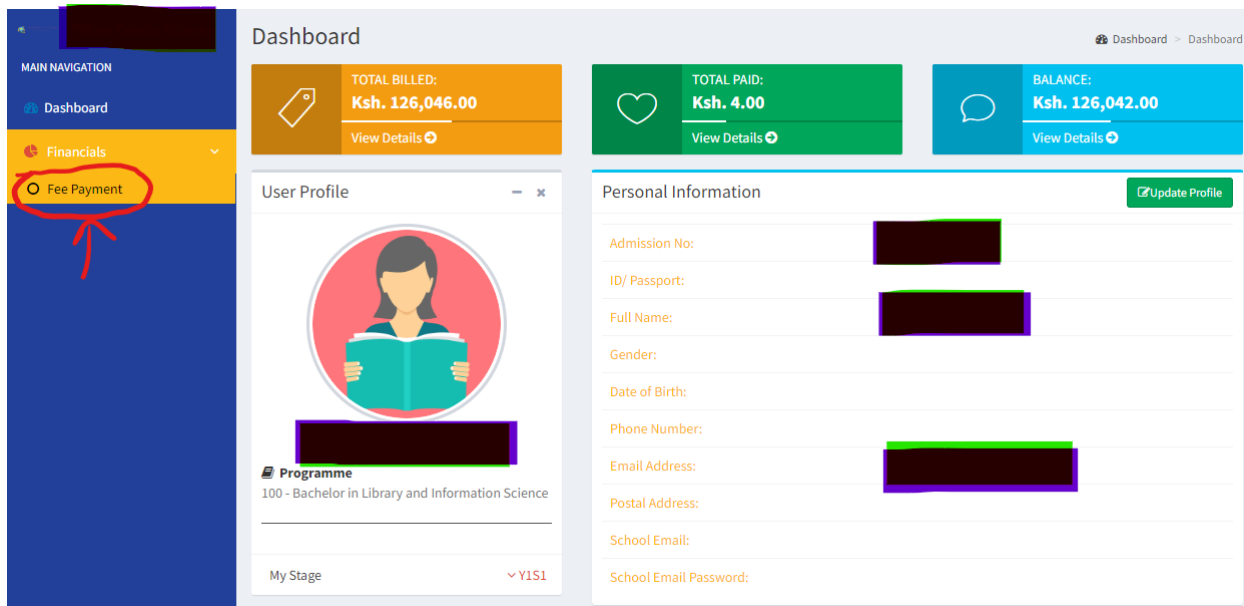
MAIN NAVIGATION

Dashboard

Financials

Fee Payment

Dashboard

Dashboard > Dashboard

TOTAL BILLED:
Ksh. 126,046.00
View Details

TOTAL PAID:
Ksh. 4.00
View Details

BALANCE:
Ksh. 126,042.00
View Details

User Profile

Programme
100 - Bachelor in Library and Information Science

My Stage Y1S1

Personal Information

Update Profile

Admission No:
ID/ Passport:
Full Name:
Gender:
Date of Birth:
Phone Number:
Email Address:
Postal Address:
School Email:
School Email Password: